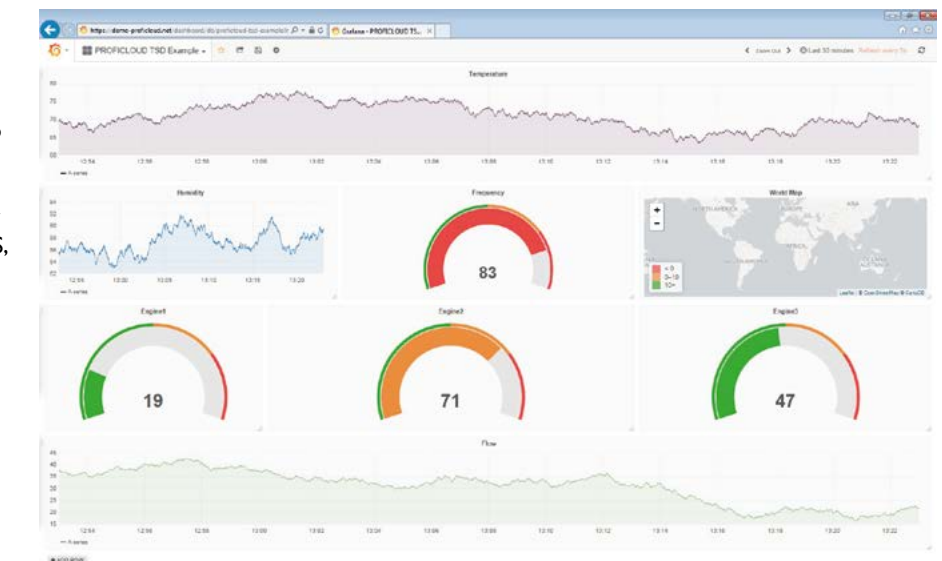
https://demo-proficloud.net/dashboard/db/proficloud-tsd-example
Grafana - PROFICLOUD TS...

PROFICLOUD TSD Example

Zoom Out
Last 30 minutes
Refresh every 5s

Temperature

80
75
70
65
60

12:54 12:56 12:58 13:00 13:02 13:04 13:06 13:08 13:10 13:12 13:14 13:16 13:18 13:20 13:22

— A-series

Humidity

12:55 13:00 13:05 13:10 13:15 13:20

— A-series

Frequency

83

World Map

+
-

< 5
5–10
10+

Leaflet | © OpenStreetMap © CartoDB

Engine1

19

Engine2

71

Engine3

47

Flow

45
40
35
30
25
20
15

12:54 12:56 12:58 13:00 13:02 13:04 13:06 13:08 13:10 13:12 13:14 13:16 13:18 13:20 13:22

— A-series

+ ADD ROW